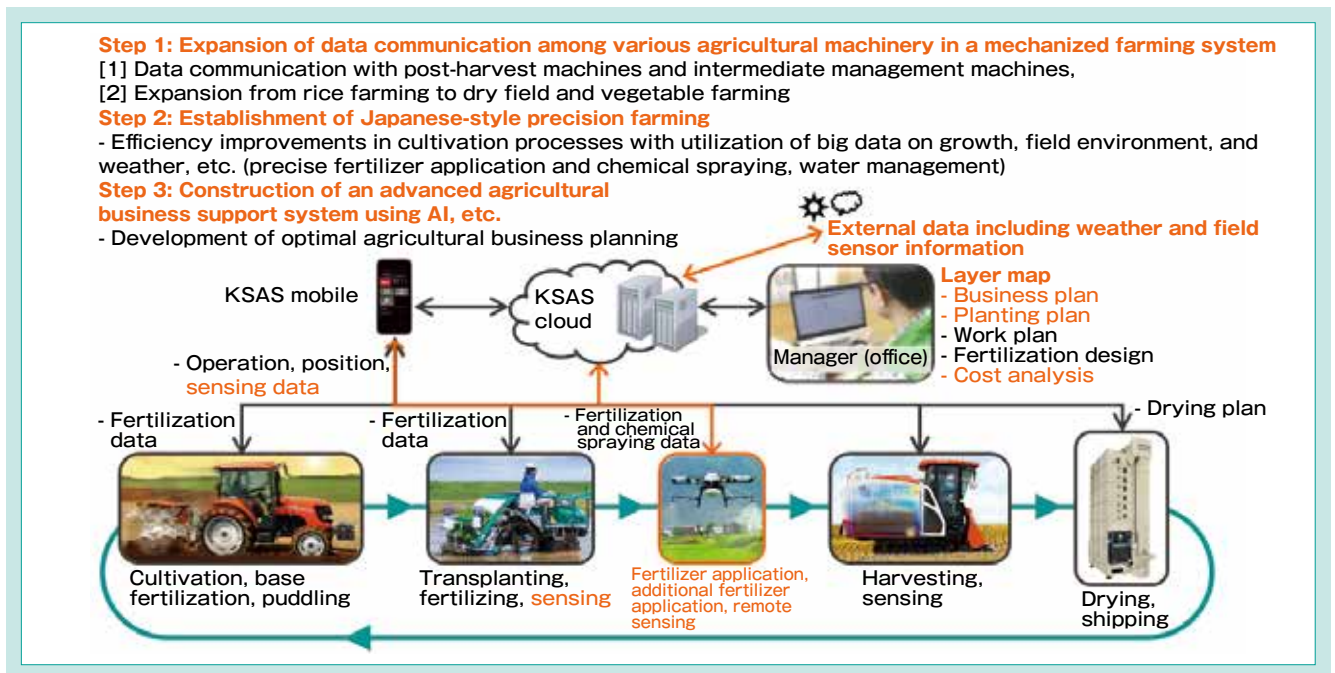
Step 1: Expansion of data communication among various agricultural machinery in a mechanized farming system
[1] Data communication with post-harvest machines and intermediate management machines,
[2] Expansion from rice farming to dry field and vegetable farming
Step 2: Establishment of Japanese-style precision farming
- Efficiency improvements in cultivation processes with utilization of big data on growth, field environment, and weather, etc. (precise fertilizer application and chemical spraying, water management)
Step 3: Construction of an advanced agricultural business support system using AI, etc.
- Development of optimal agricultural business planning

External data including weather and field sensor information

KSAS mobile

KSAS cloud

Manager (office)

Layer map
- Business plan
- Planting plan
- Work plan
- Fertilization design
- Cost analysis

- Operation, position, sensing data

- Fertilization data

- Fertilization data

- Fertilization and chemical spraying data

- Drying plan

Cultivation, base fertilization, puddling

Transplanting, fertilizing, sensing

Fertilizer application, additional fertilizer application, remote sensing

Harvesting, sensing

Drying, shipping